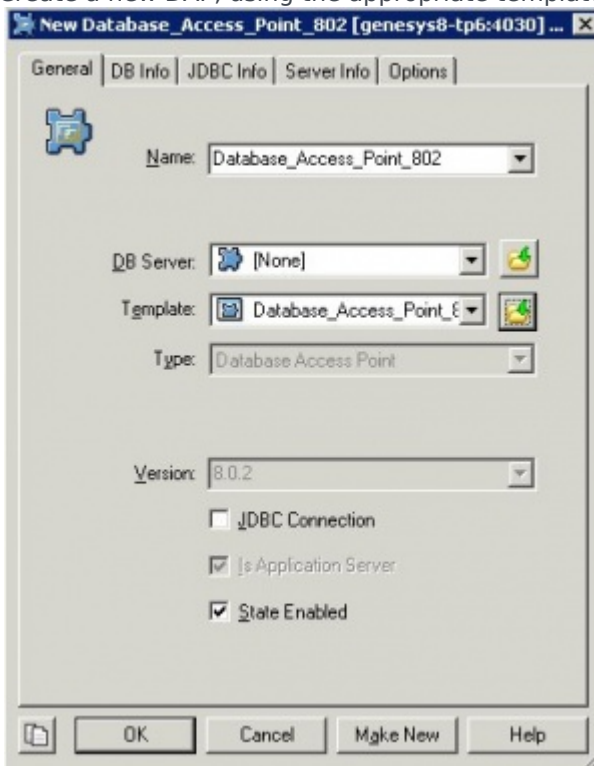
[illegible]

New Database_Access_Point_802 [genesys8-tp6:4030] ...

General | DB Info | JDBC Info | Server Info | Options

Name: Database_Access_Point_802

DB Server: [None]

Template: Database_Access_Point_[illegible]

Type: Database Access Point

Version: 8.0.2

JDBC Connection

Is Application Server

State Enabled

OK | Cancel | Make New | Help